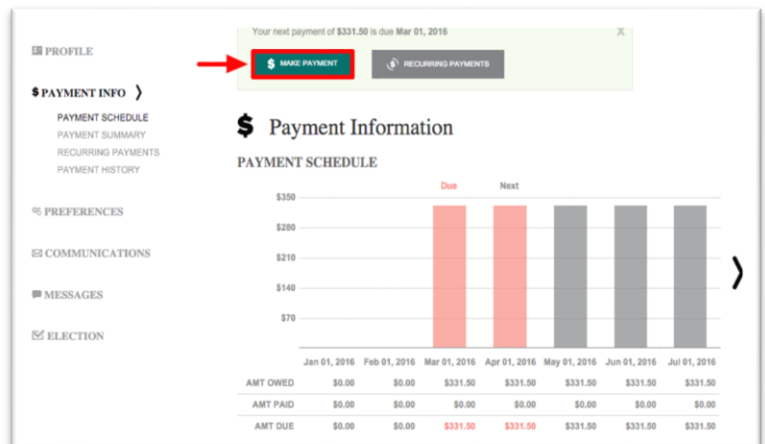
PROFILE

$ PAYMENT INFO ❯

PAYMENT SCHEDULE
PAYMENT SUMMARY
RECURRING PAYMENTS
PAYMENT HISTORY

PREFERENCES

COMMUNICATIONS

MESSAGES

ELECTION

Your next payment of **$331.50** is due **Mar 01, 2016**

X

$ MAKE PAYMENT

RECURRING PAYMENTS

$ Payment Information

PAYMENT SCHEDULE

Due
Next

$350
$280
$210
$140
$70

❯

| | Jan 01, 2016 | Feb 01, 2016 | Mar 01, 2016 | Apr 01, 2016 | May 01, 2016 | Jun 01, 2016 | Jul 01, 2016 |
|---|---|---|---|---|---|---|---|
| AMT OWED | $0.00 | $0.00 | $331.50 | $331.50 | $331.50 | $331.50 | $331.50 |
| AMT PAID | $0.00 | $0.00 | $0.00 | $0.00 | $0.00 | $0.00 | $0.00 |
| AMT DUE | $0.00 | $0.00 | $331.50 | $331.50 | $331.50 | $331.50 | $331.50 |